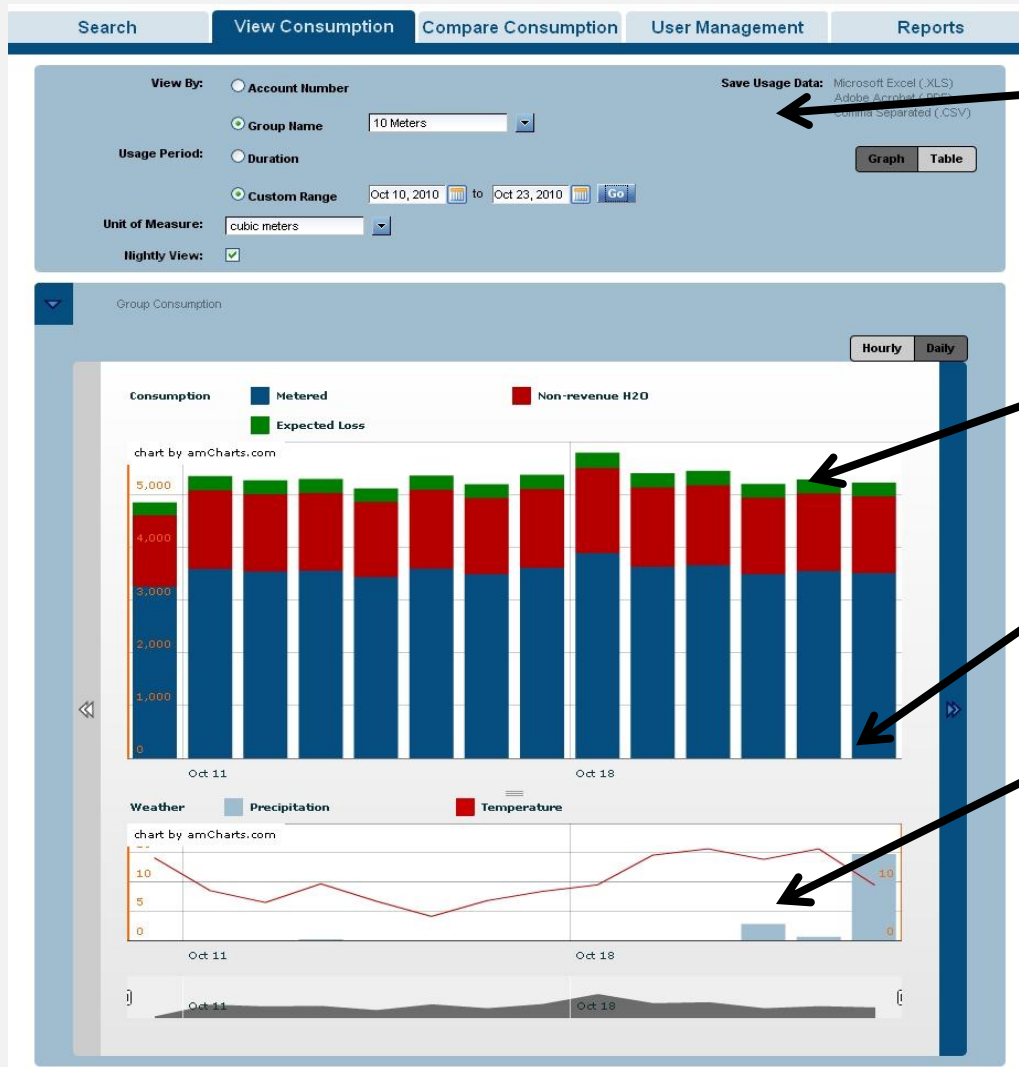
Search | View Consumption | Compare Consumption | User Management | Reports

View By: Account Number

Group Name 10 Meters

Usage Period: Duration

Custom Range Oct 10, 2010 to Oct 23, 2010 Go

Unit of Measure: cubic meters

Nightly View:

Save Usage Data: Microsoft Excel (.XLS) Adobe Acrobat (.PDF) Comma Separated (.CSV)

Graph Table

Group Consumption

Hourly Daily

Consumption Metered Non-revenue H2O Expected Loss

chart by amCharts.com

5,000
4,000
3,000
2,000
1,000
0

Oct 11 Oct 18

Weather Precipitation Temperature

chart by amCharts.com

10
5
0

10
0

Oct 11 Oct 18

Oct 11 Oct 18